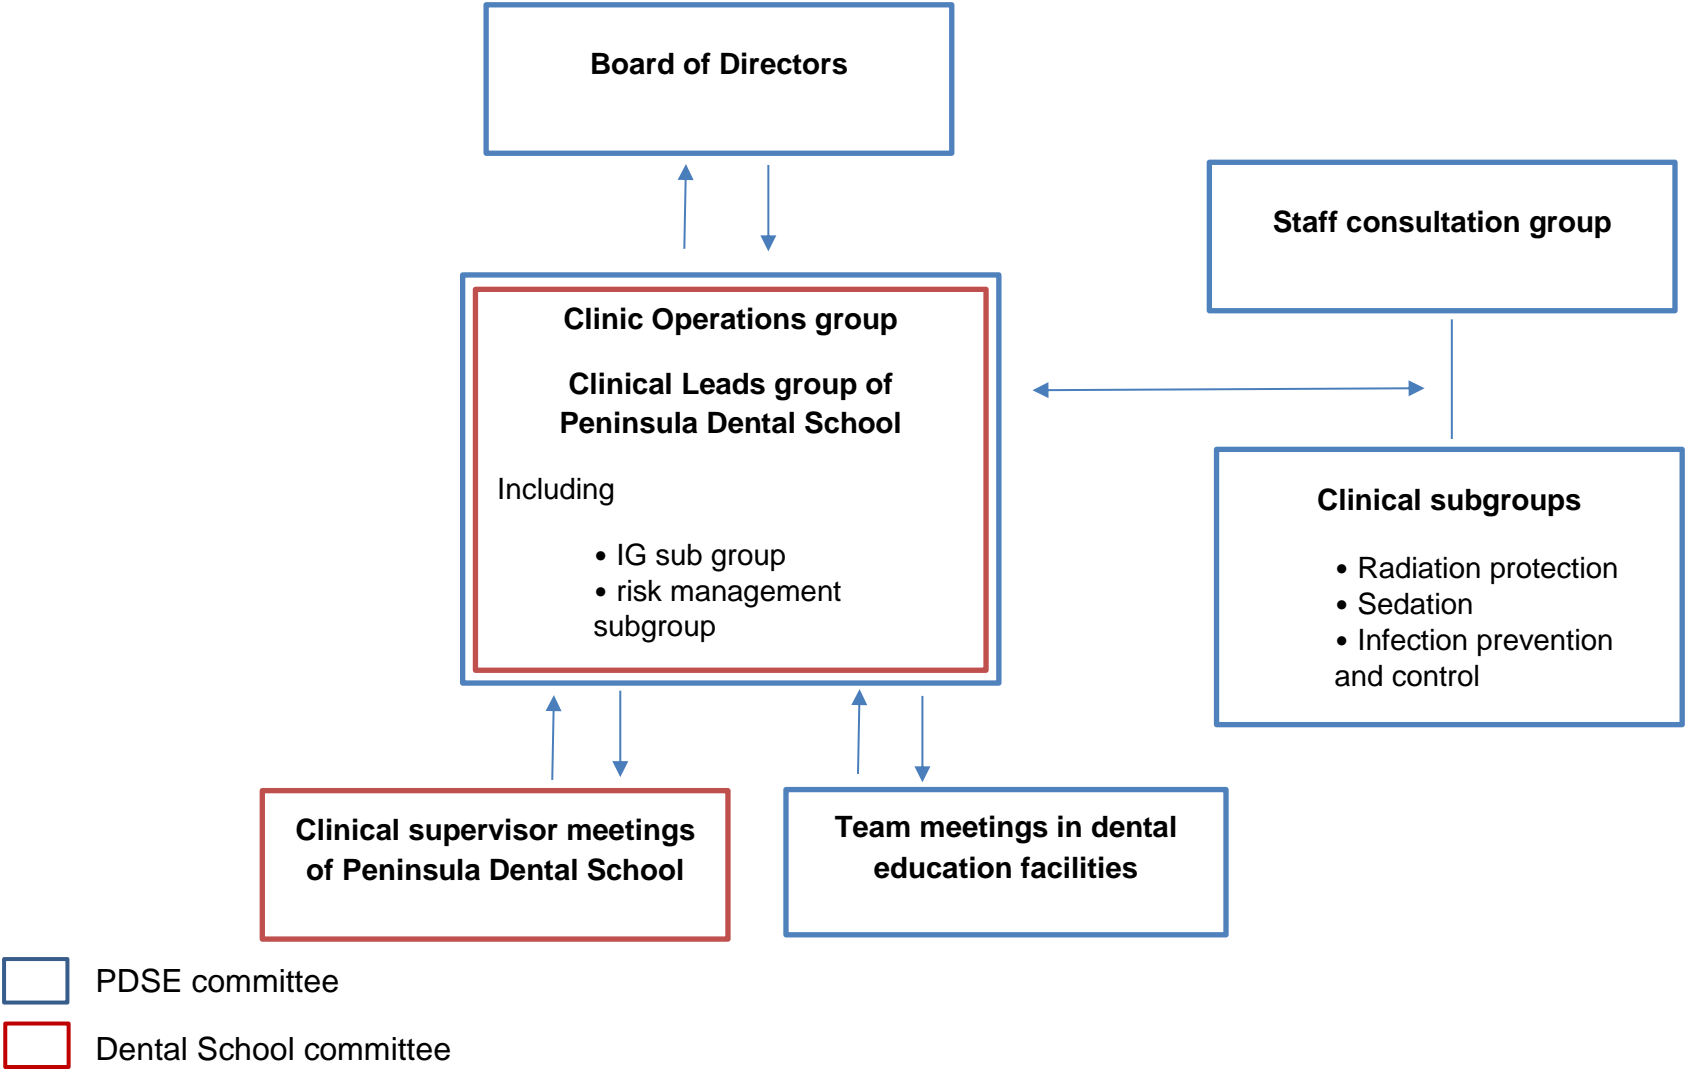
Board of Directors

Staff consultation group

Clinic Operations group

Clinical Leads group of Peninsula Dental School

Including

• IG sub group
• risk management subgroup

Clinical subgroups

• Radiation protection
• Sedation
• Infection prevention and control

Clinical supervisor meetings of Peninsula Dental School

Team meetings in dental education facilities

PDSE committee

Dental School committee